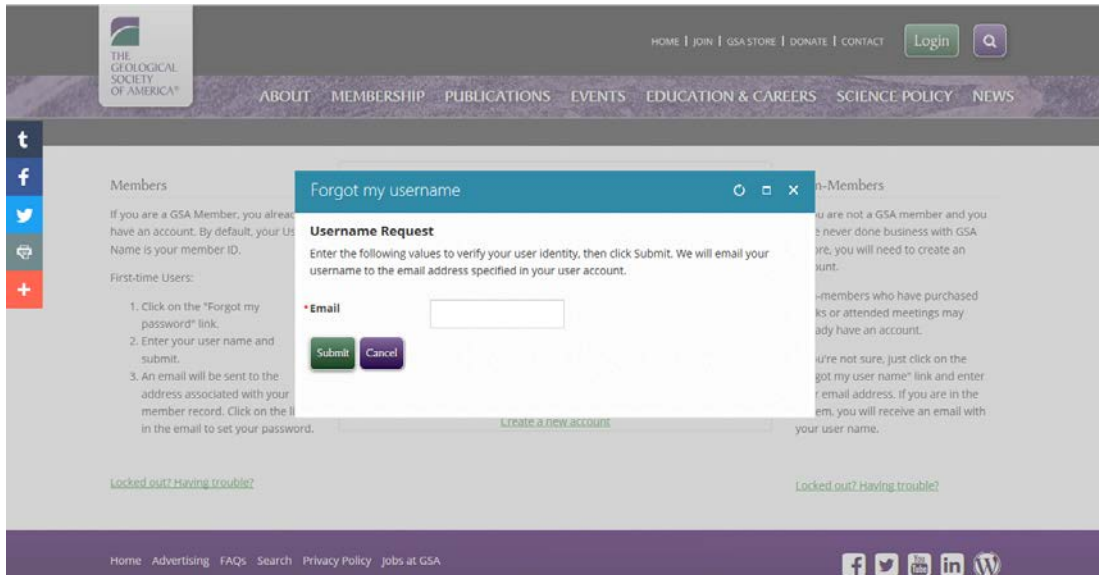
THE GEOLOGICAL SOCIETY OF AMERICA®

HOME | JOIN | GSA STORE | DONATE | CONTACT Login

ABOUT MEMBERSHIP PUBLICATIONS EVENTS EDUCATION & CAREERS SCIENCE POLICY NEWS

t
f
+

Members

If you are a GSA Member, you alreac have an account. By default, your Us Name is your member ID.

First-time Users:

1. Click on the "Forgot my password" link.
2. Enter your user name and submit.
3. An email will be sent to the address associated with your member record. Click on the li in the email to set your password.

Locked out? Having trouble?

Forgot my username

Username Request

Enter the following values to verify your user identity, then click Submit. We will email your username to the email address specified in your user account.

*Email

Submit Cancel

Create a new account

n-Members

u are not a GSA member and you never done business with GSA re, you will need to create an unt.

-members who have purchased ks or attended meetings may ady have an account.

u're not sure, just click on the got my user name" link and enter email address. If you are in the em, you will receive an email with your user name.

Locked out? Having trouble?

Home Advertising FAQs Search Privacy Policy Jobs at GSA